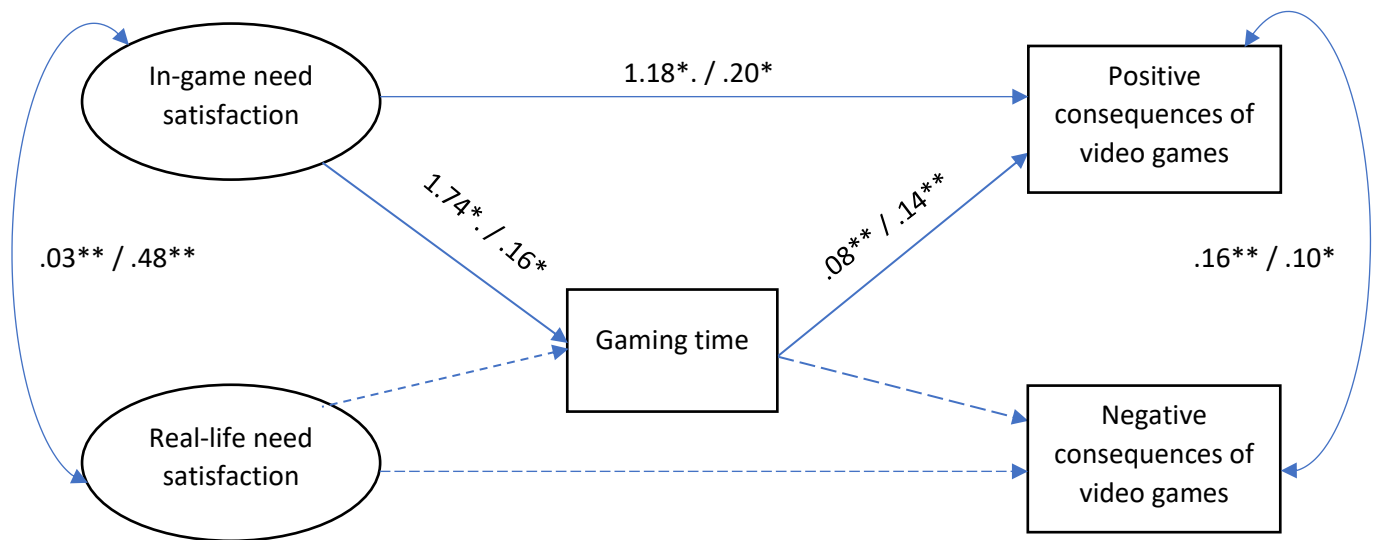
In-game need satisfaction

1.18*. / .20*

Positive consequences of video games

1.74*. / .16*

.08** / .14**

.03** / .48**

.16** / .10*

Gaming time

Real-life need satisfaction

Negative consequences of video games